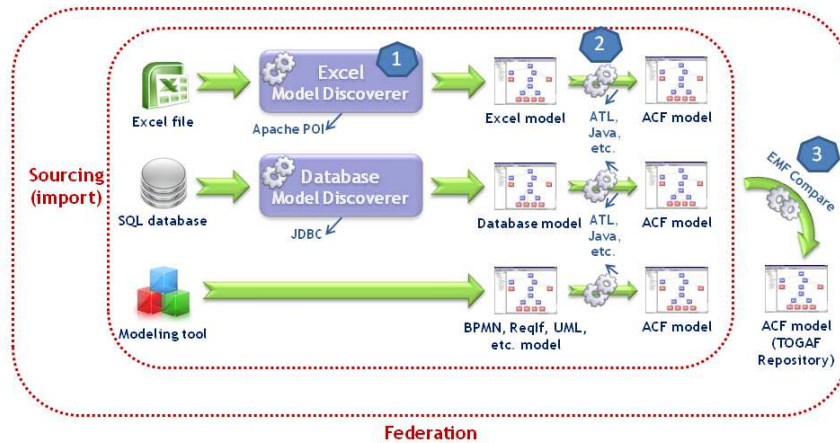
Sourcing (import)

Excel file

Excel Model Discoverer

1

Apache POI

Excel model

2

ATL, Java, etc.

ACF model

SQL database

Database Model Discoverer

JDBC

Database model

ATL, Java, etc.

ACF model

Modeling tool

BPMN, Reqlf, UML, etc. model

ACF model

3

EMF Compare

ACF model (TOGAF Repository)

Federation